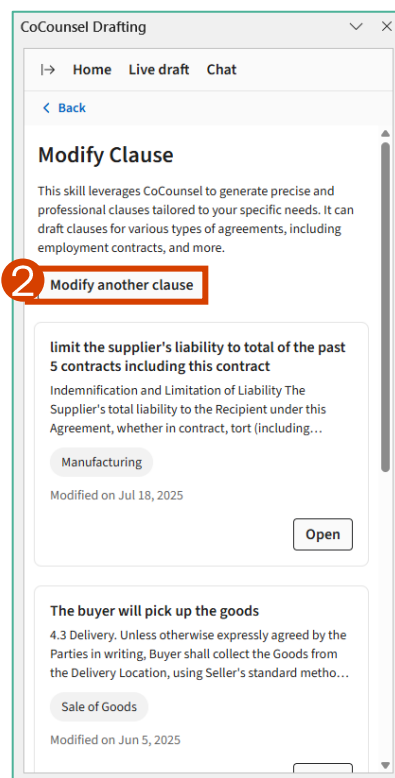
CoCounsel Drafting

Home Live draft Chat

Back

Modify Clause

This skill leverages CoCounsel to generate precise and professional clauses tailored to your specific needs. It can draft clauses for various types of agreements, including employment contracts, and more.

2

Modify another clause

limit the supplier's liability to total of the past 5 contracts including this contract

Indemnification and Limitation of Liability The Supplier's total liability to the Recipient under this Agreement, whether in contract, tort (including…

Manufacturing

Modified on Jul 18, 2025

Open

The buyer will pick up the goods

4.3 Delivery. Unless otherwise expressly agreed by the Parties in writing, Buyer shall collect the Goods from the Delivery Location, using Seller's standard metho…

Sale of Goods

Modified on Jun 5, 2025